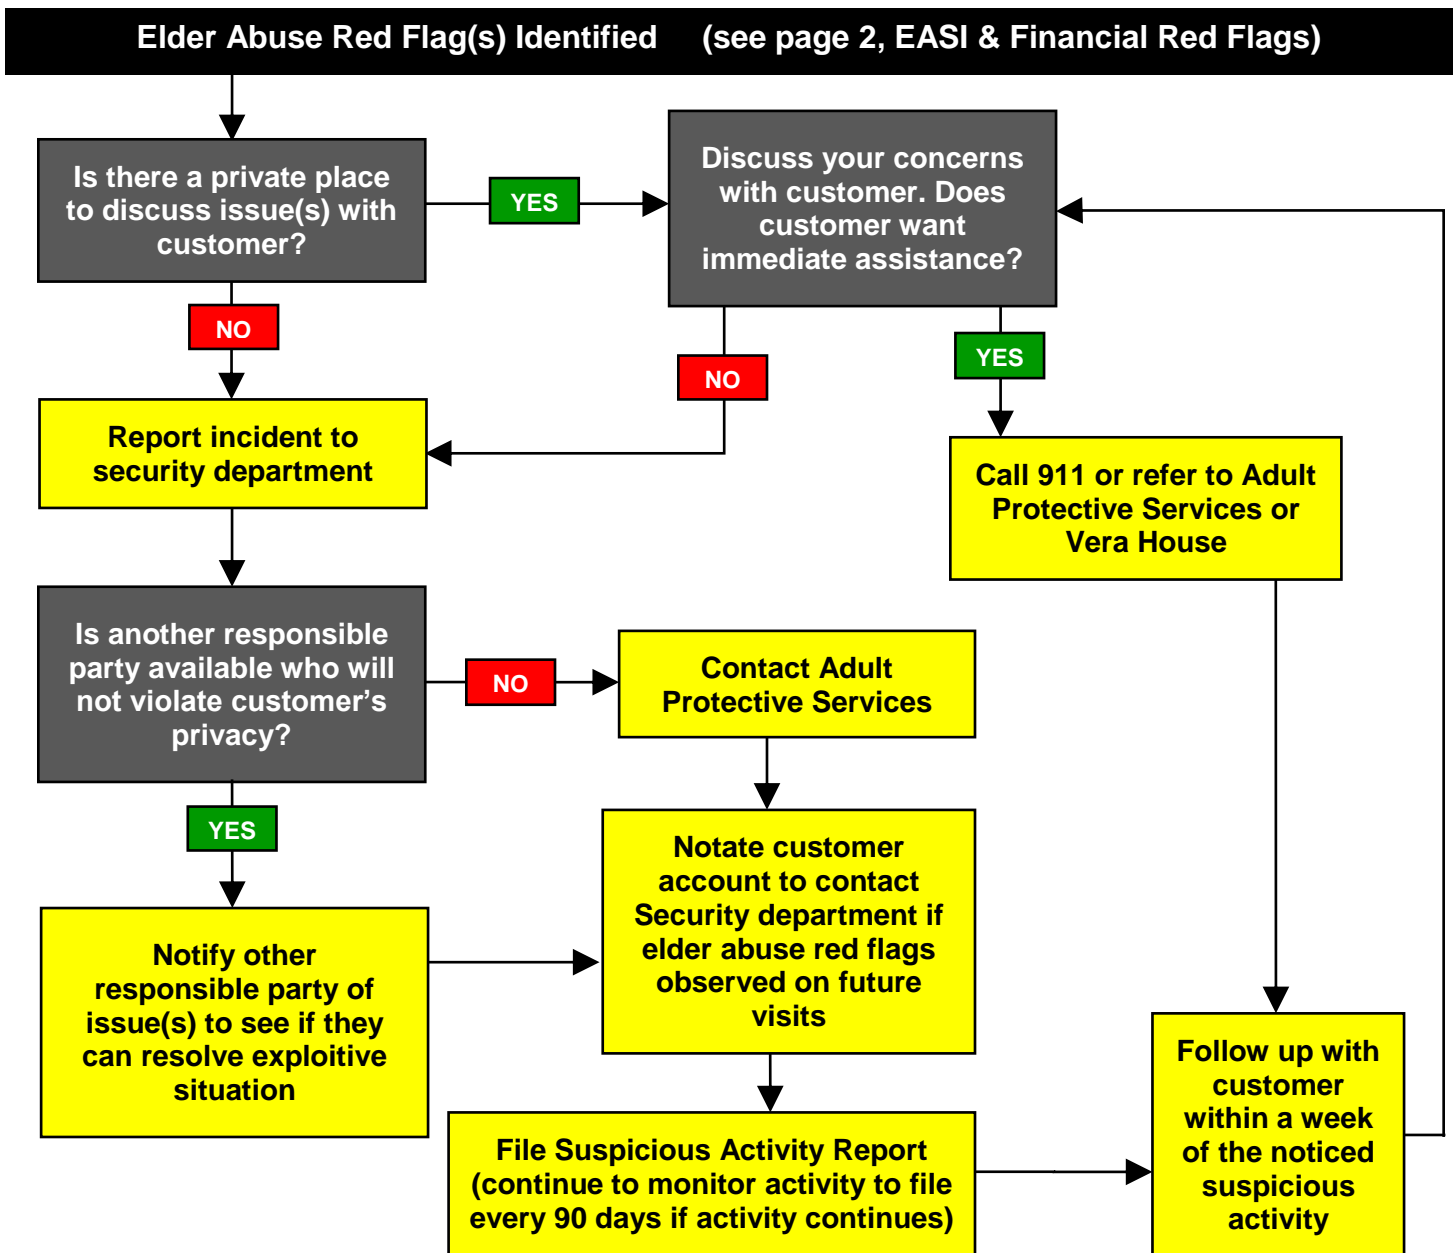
Elder Abuse Red Flag(s) Identified (see page 2, EASI & Financial Red Flags)

Is there a private place to discuss issue(s) with customer?

YES

Discuss your concerns with customer. Does customer want immediate assistance?

NO

NO

YES

Report incident to security department

Call 911 or refer to Adult Protective Services or Vera House

Is another responsible party available who will not violate customer's privacy?

NO

Contact Adult Protective Services

YES

Notate customer account to contact Security department if elder abuse red flags observed on future visits

Notify other responsible party of issue(s) to see if they can resolve exploitive situation

Follow up with customer within a week of the noticed suspicious activity

File Suspicious Activity Report (continue to monitor activity to file every 90 days if activity continues)